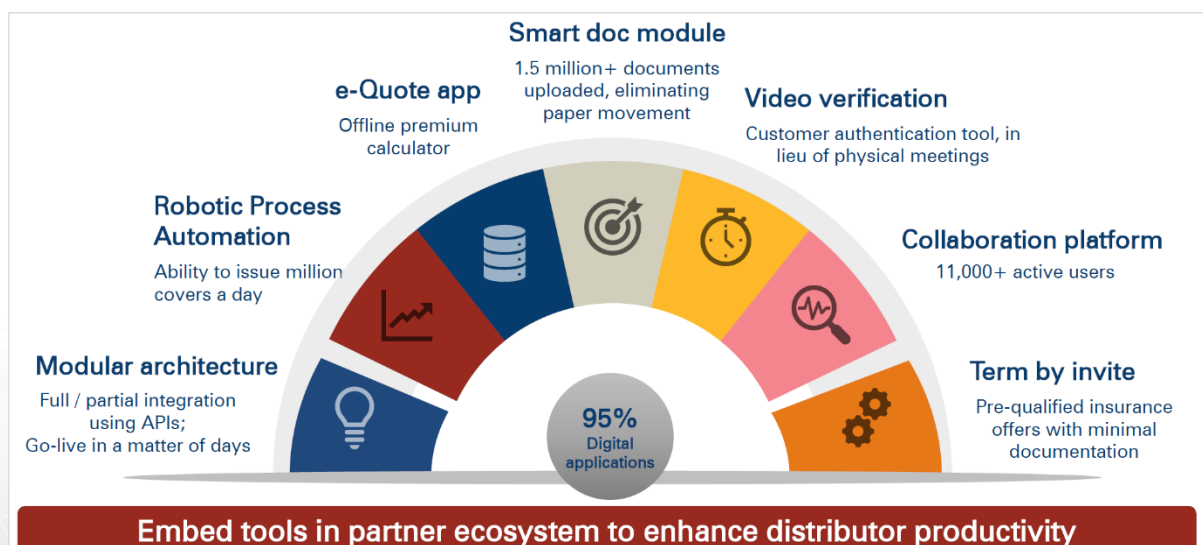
Smart doc module

1.5 million+ documents uploaded, eliminating paper movement

e-Quote app

Offline premium calculator

Video verification

Customer authentication tool, in lieu of physical meetings

Robotic Process Automation

Ability to issue million covers a day

Collaboration platform

11,000+ active users

Modular architecture

Full / partial integration using APIs; Go-live in a matter of days

Term by invite

Pre-qualified insurance offers with minimal documentation

95%
Digital applications

Embed tools in partner ecosystem to enhance distributor productivity